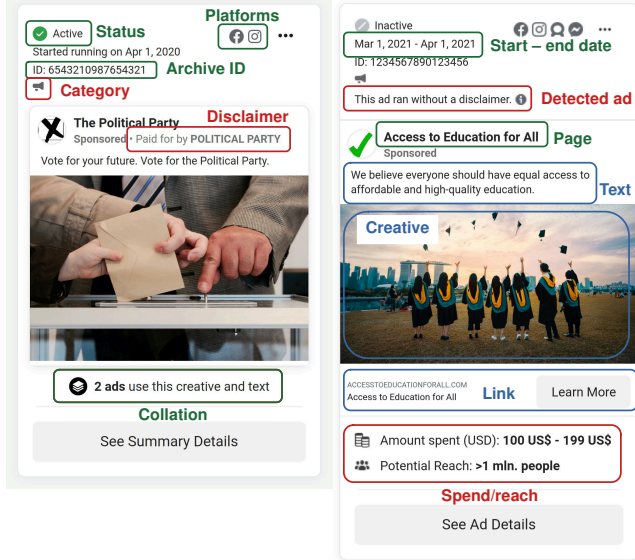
Active Status

Platforms

Started running on Apr 1, 2020

ID: 6543210987654321 Archive ID

Category

Disclaimer

The Political Party
Sponsored • Paid for by POLITICAL PARTY

Vote for your future. Vote for the Political Party.

2 ads use this creative and text

Collation

See Summary Details

Inactive

Mar 1, 2021 - Apr 1, 2021 Start – end date

ID: 1234567890123456

This ad ran without a disclaimer. Detected ad

Access to Education for All Page

Sponsored

We believe everyone should have equal access to affordable and high-quality education. Text

Creative

ACCESSTOEDUCATIONFORALL.COM
Access to Education for All Link Learn More

Amount spent (USD): 100 US$ - 199 US$

Potential Reach: >1 mln. people

Spend/reach

See Ad Details